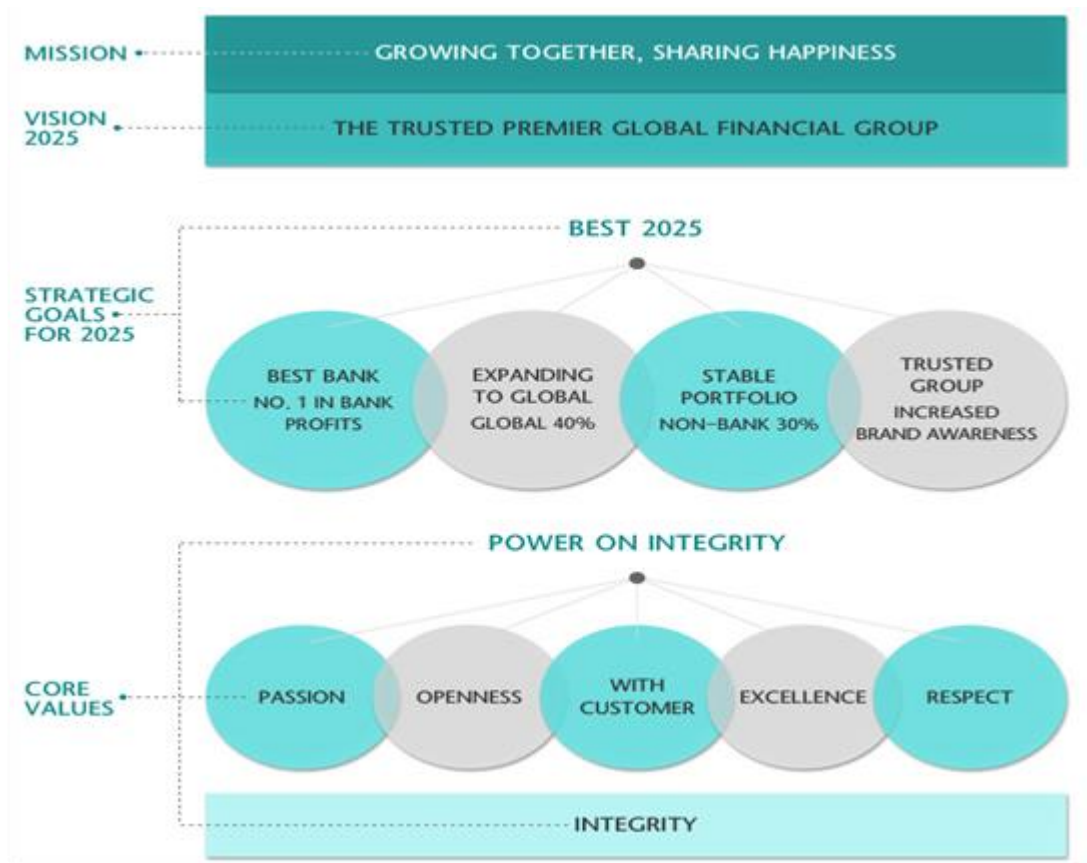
MISSION

GROWING TOGETHER, SHARING HAPPINESS

VISION 2025

THE TRUSTED PREMIER GLOBAL FINANCIAL GROUP

BEST 2025

STRATEGIC GOALS FOR 2025

BEST BANK
NO. 1 IN BANK PROFITS

EXPANDING TO GLOBAL
GLOBAL 40%

STABLE PORTFOLIO
NON-BANK 30%

TRUSTED GROUP
INCREASED BRAND AWARENESS

POWER ON INTEGRITY

CORE VALUES

PASSION

OPENNESS

WITH CUSTOMER

EXCELLENCE

RESPECT

INTEGRITY